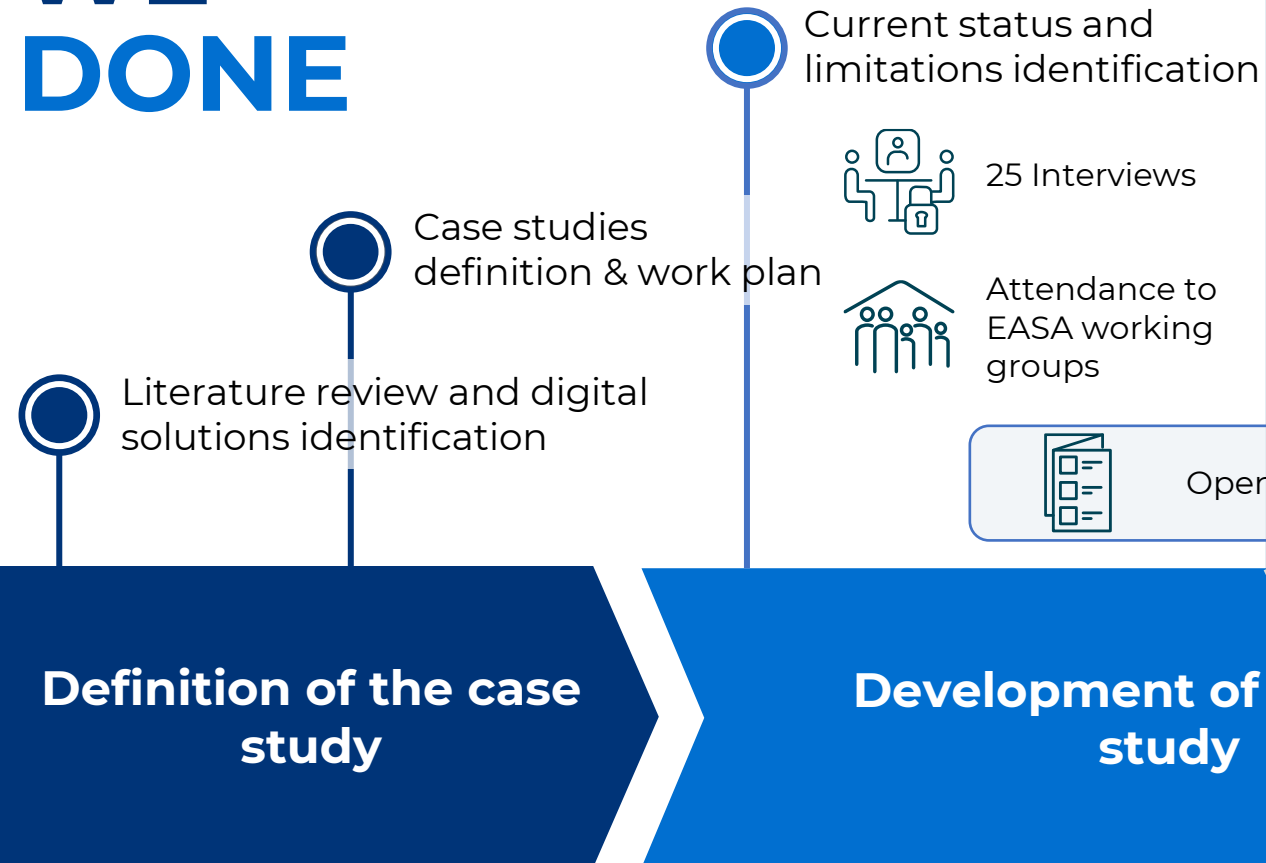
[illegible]
DONE

Current status and limitations identification

25 Interviews

Attendance to EASA working groups

Oper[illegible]

Case studies definition & work plan

Literature review and digital solutions identification

Definition of the case study

Development of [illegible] study